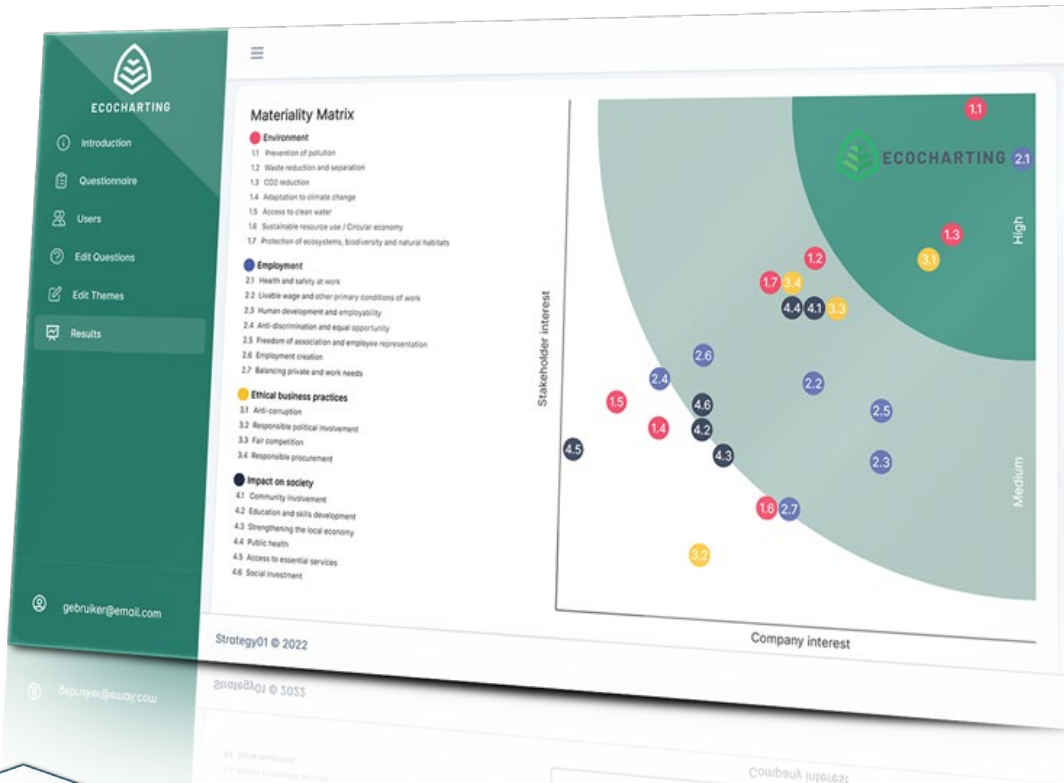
ECOCHARTING

Introduction
Questionnaire
Users
Edit Questions
Edit Themes
Results

gebruiker@email.com

≡

Materiality Matrix

Environment
1.1 Prevention of pollution
1.2 Waste reduction and separation
1.3 CO2 reduction
1.4 Adaptation to climate change
1.5 Access to clean water
1.6 Sustainable resource use / Circular economy
1.7 Protection of ecosystems, biodiversity and natural habitats

Employment
2.1 Health and safety at work
2.2 Livable wage and other primary conditions of work
2.3 Human development and employability
2.4 Anti-discrimination and equal opportunity
2.5 Freedom of association and employee representation
2.6 Employment creation
2.7 Balancing private and work needs

Ethical business practices
3.1 Anti-corruption
3.2 Responsible political involvement
3.3 Fair competition
3.4 Responsible procurement

Impact on society
4.1 Community involvement
4.2 Education and skills development
4.3 Strengthening the local economy
4.4 Public health
4.5 Access to essential services
4.6 Social investment

Stakeholder interest

1.1
ECOCHARTING
2.1
High
1.3
3.1
1.2
1.7 3.4
4.4 4.1 3.3
2.6
2.4
2.2
1.5
4.6
2.5
1.4
4.2
4.5
4.3
2.3
Medium
1.6 2.7
3.2

Company interest

Strategy01 © 2022